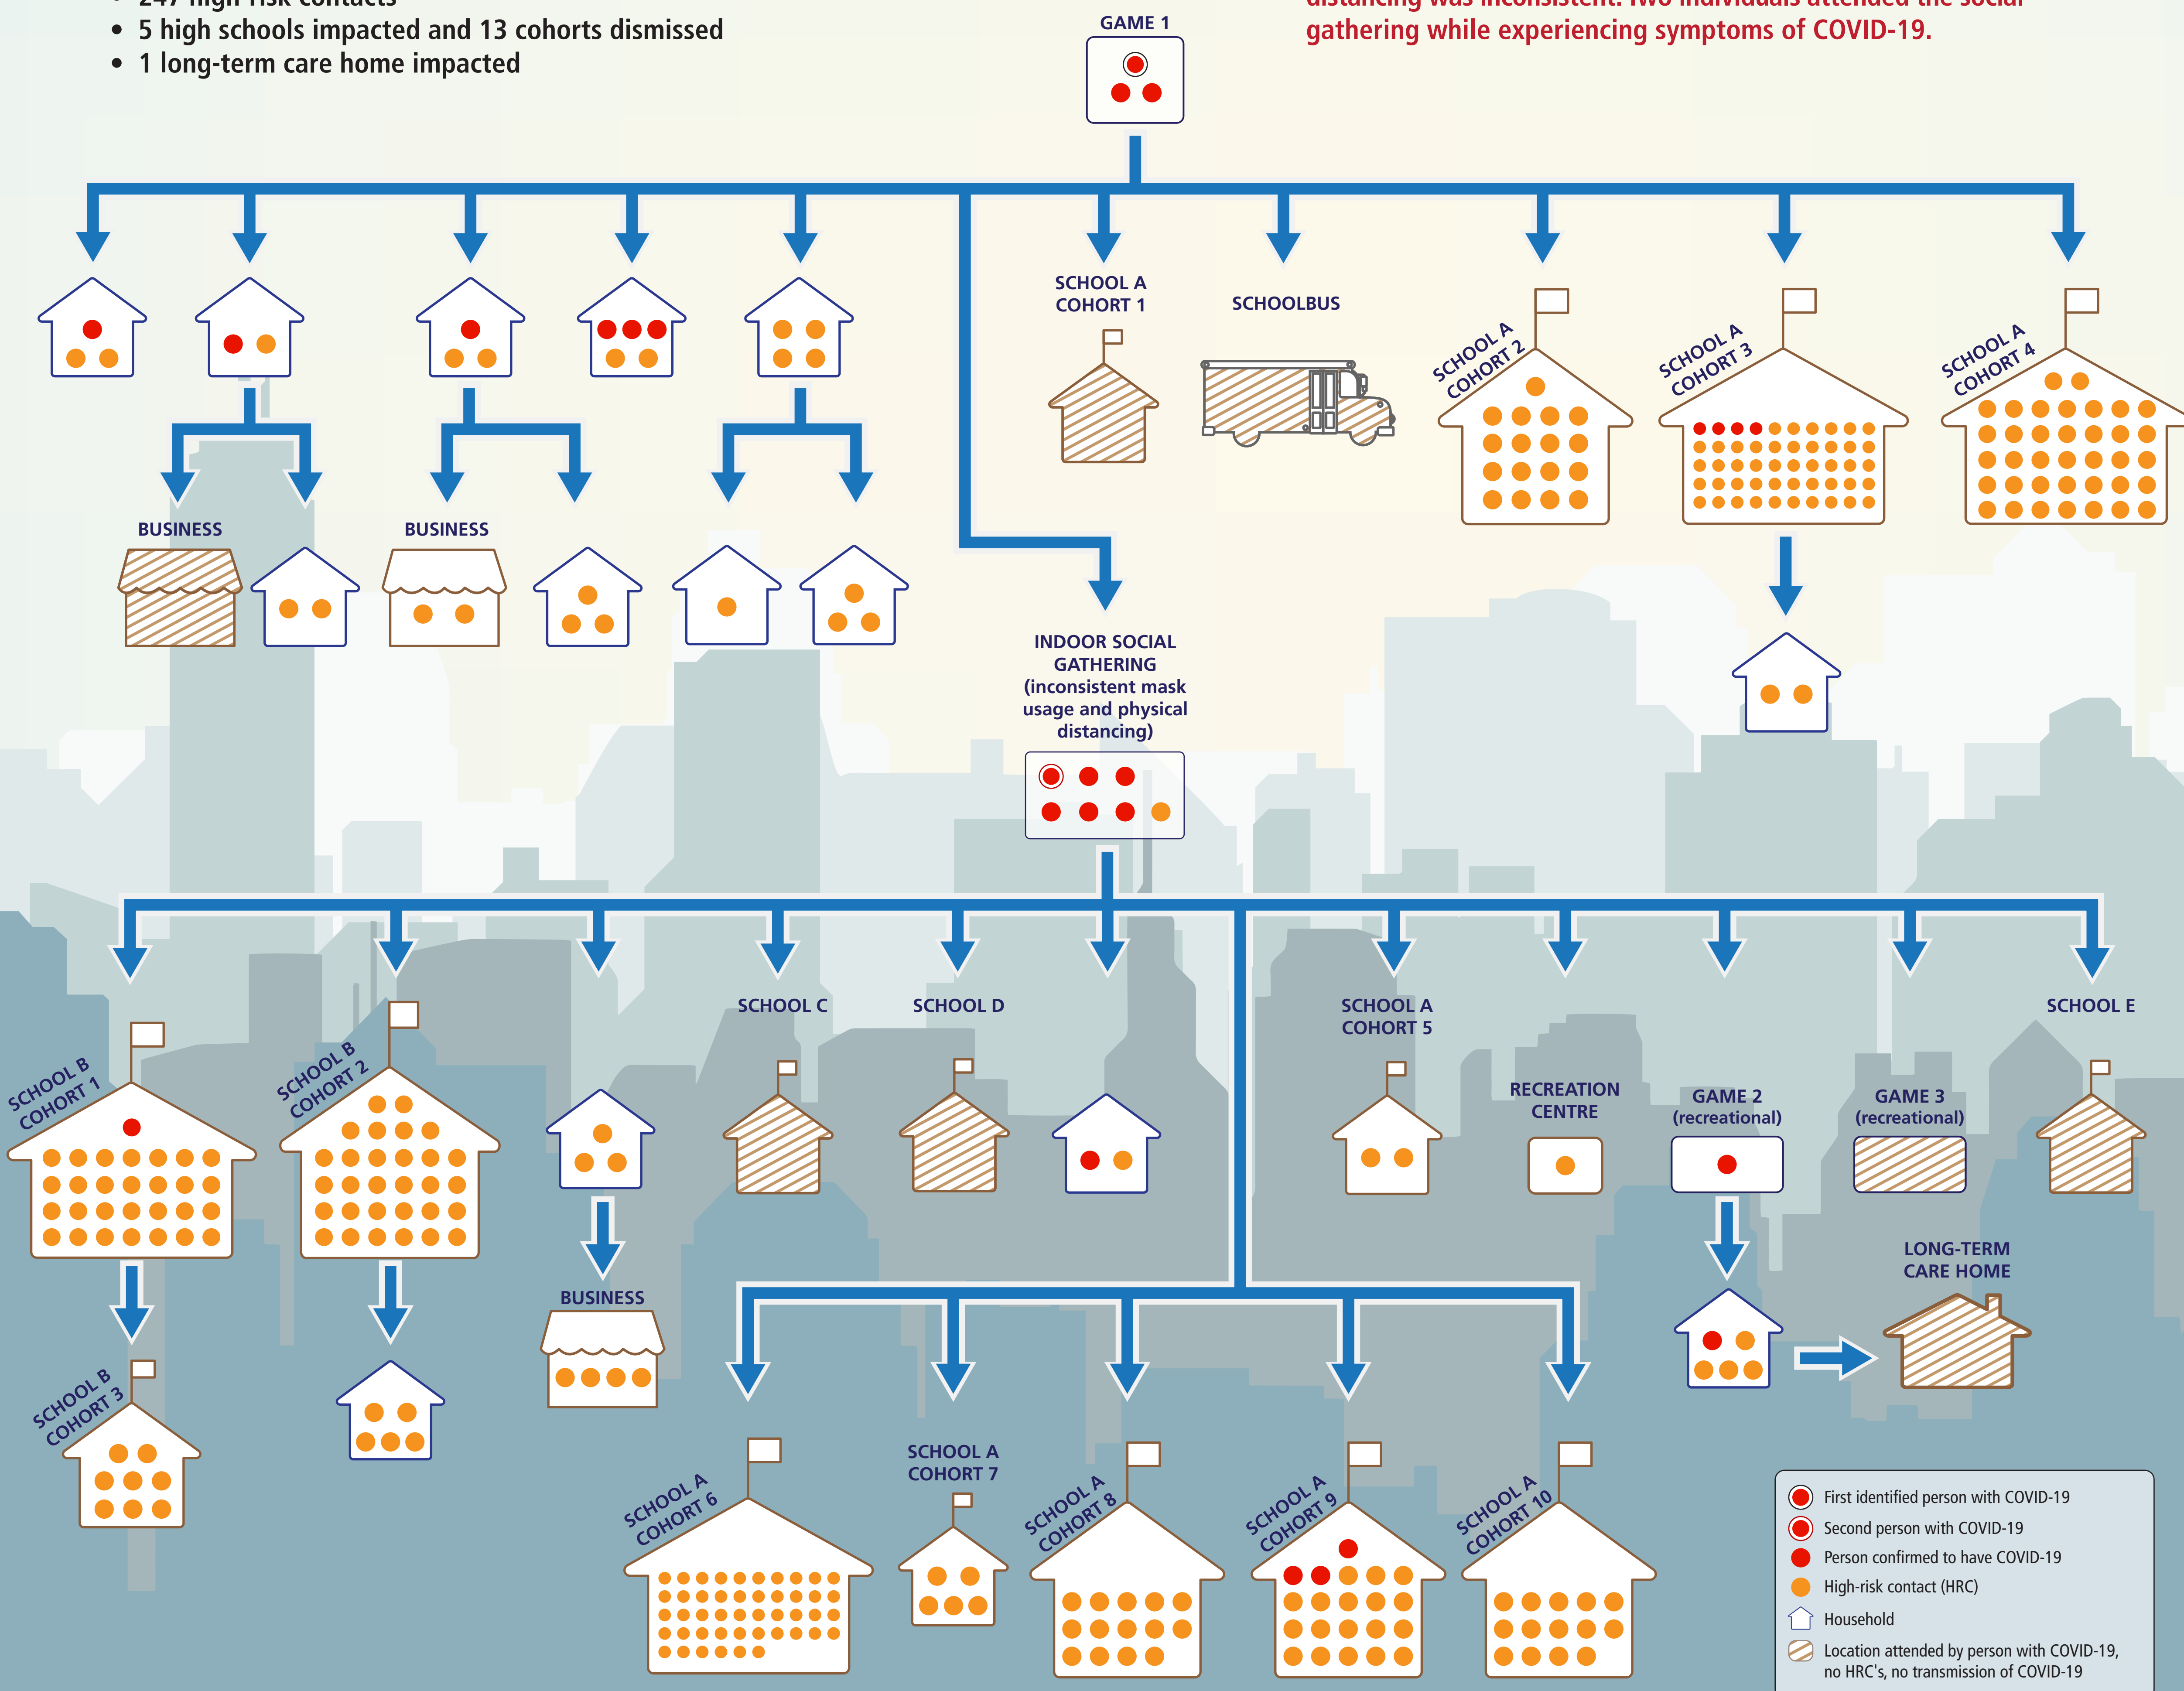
• 5 high schools impacted and 13 cohorts dismissed
• 1 long-term care home impacted

gathering while experiencing symptoms of COVID-19.

GAME 1

SCHOOL A COHORT 1

SCHOOLBUS

SCHOOL A COHORT 2

SCHOOL A COHORT 3

SCHOOL A COHORT 4

BUSINESS

BUSINESS

INDOOR SOCIAL GATHERING (inconsistent mask usage and physical distancing)

SCHOOL C

SCHOOL D

SCHOOL A COHORT 5

RECREATION CENTRE

GAME 2 (recreational)

GAME 3 (recreational)

SCHOOL E

SCHOOL B COHORT 1

SCHOOL B COHORT 2

BUSINESS

LONG-TERM CARE HOME

SCHOOL B COHORT 3

SCHOOL A COHORT 6

SCHOOL A COHORT 7

SCHOOL A COHORT 8

SCHOOL A COHORT 9

SCHOOL A COHORT 10

First identified person with COVID-19
Second person with COVID-19
Person confirmed to have COVID-19
High-risk contact (HRC)
Household
Location attended by person with COVID-19, no HRC's, no transmission of COVID-19